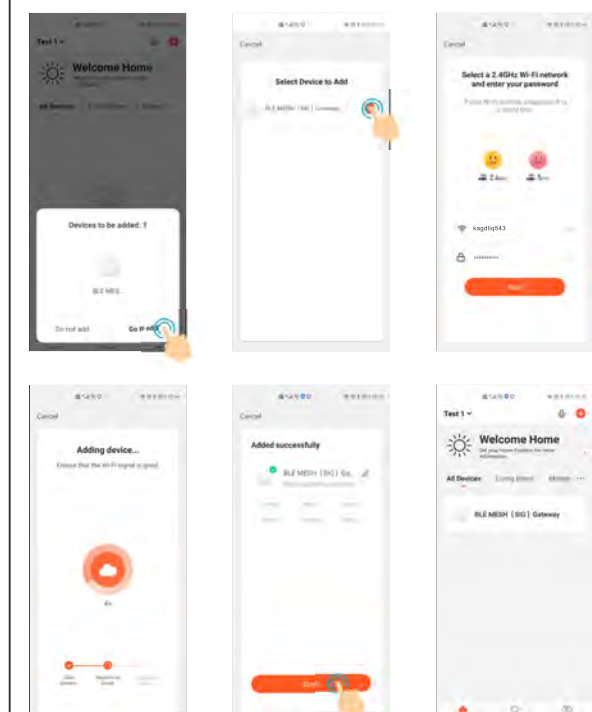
Test 1

Welcome Home

All Devices

Devices to be added: 1

BLE MESH...

Do not add

Go to add

Cancel

Select Device to Add

BLE MESH (SIG) Gateway

Cancel

Select a 2.4GHz Wi-Fi network and enter your password

2.4GHz

5GHz

kagdlq543

Next

Cancel

Adding device...

Ensure that the Wi-Fi signal is good.

Cancel

Added successfully

BLE MESH (SIG) Ga...

Done

Test 1

Welcome Home

All Devices

Living Room

Master

BLE MESH (SIG) Gateway